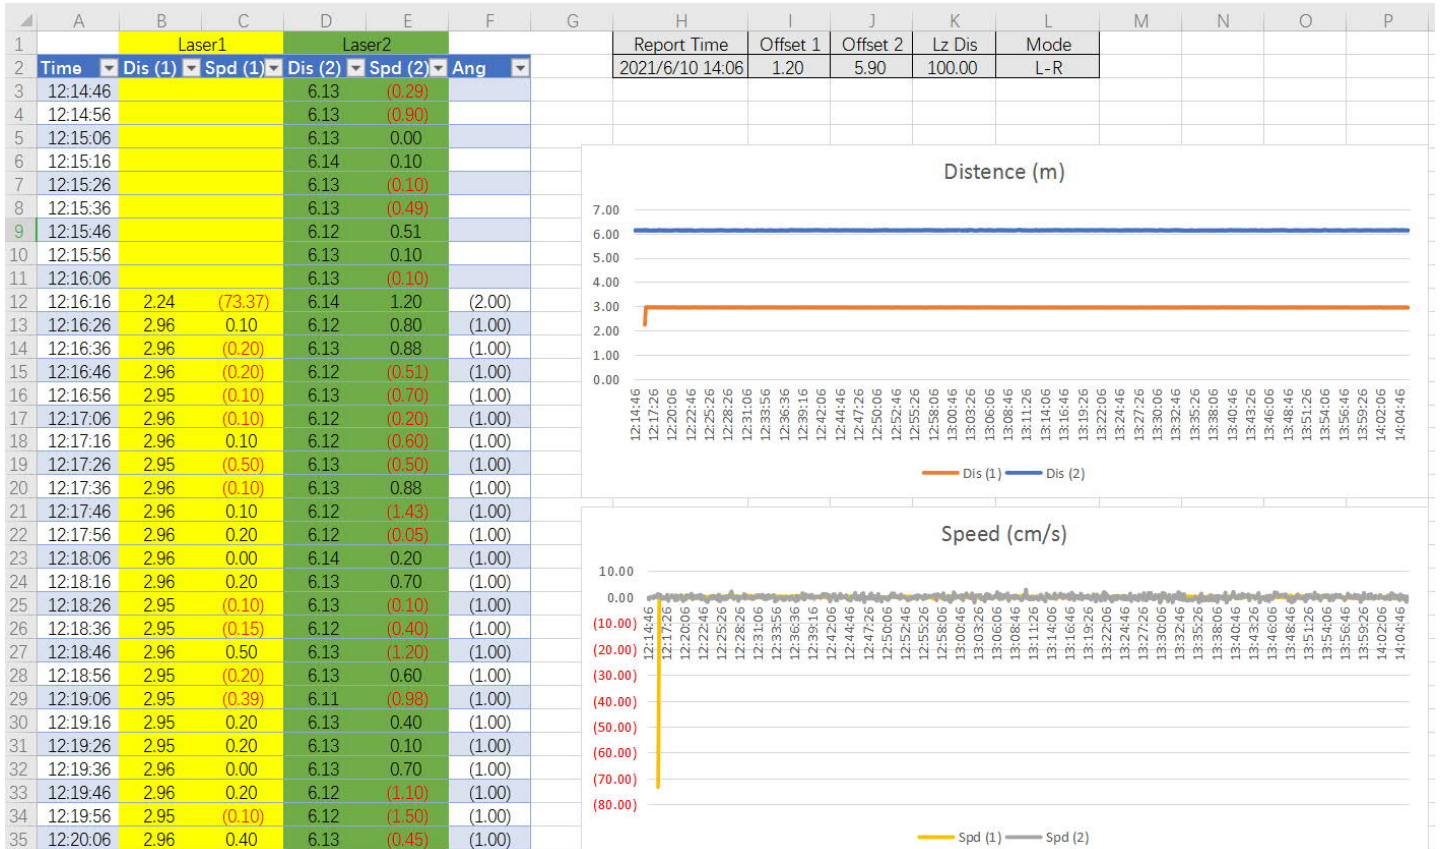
| | A | B | C | D | E | F |
|---|---|---|---|---|---|---|
| 1 | | Laser1 | | Laser2 | | |
| 2 | Time | Dis (1) | Spd (1) | Dis (2) | Spd (2) | Ang |
| 3 | 12:14:46 | | | 6.13 | (0.29) | |
| 4 | 12:14:56 | | | 6.13 | (0.90) | |
| 5 | 12:15:06 | | | 6.13 | 0.00 | |
| 6 | 12:15:16 | | | 6.14 | 0.10 | |
| 7 | 12:15:26 | | | 6.13 | (0.10) | |
| 8 | 12:15:36 | | | 6.13 | (0.49) | |
| 9 | 12:15:46 | | | 6.12 | 0.51 | |
| 10 | 12:15:56 | | | 6.13 | 0.10 | |
| 11 | 12:16:06 | | | 6.13 | (0.10) | |
| 12 | 12:16:16 | 2.24 | (73.37) | 6.14 | 1.20 | (2.00) |
| 13 | 12:16:26 | 2.96 | 0.10 | 6.12 | 0.80 | (1.00) |
| 14 | 12:16:36 | 2.96 | (0.20) | 6.13 | 0.88 | (1.00) |
| 15 | 12:16:46 | 2.96 | (0.20) | 6.12 | (0.51) | (1.00) |
| 16 | 12:16:56 | 2.95 | (0.10) | 6.13 | (0.70) | (1.00) |
| 17 | 12:17:06 | 2.96 | (0.10) | 6.12 | (0.20) | (1.00) |
| 18 | 12:17:16 | 2.96 | 0.10 | 6.12 | (0.60) | (1.00) |
| 19 | 12:17:26 | 2.95 | (0.50) | 6.13 | (0.50) | (1.00) |
| 20 | 12:17:36 | 2.96 | (0.10) | 6.13 | 0.88 | (1.00) |
| 21 | 12:17:46 | 2.96 | 0.10 | 6.12 | (1.43) | (1.00) |
| 22 | 12:17:56 | 2.96 | 0.20 | 6.12 | (0.05) | (1.00) |
| 23 | 12:18:06 | 2.96 | 0.00 | 6.14 | 0.20 | (1.00) |
| 24 | 12:18:16 | 2.96 | 0.20 | 6.13 | 0.70 | (1.00) |
| 25 | 12:18:26 | 2.95 | (0.10) | 6.13 | (0.10) | (1.00) |
| 26 | 12:18:36 | 2.95 | (0.15) | 6.12 | (0.40) | (1.00) |
| 27 | 12:18:46 | 2.96 | 0.50 | 6.13 | (1.20) | (1.00) |
| 28 | 12:18:56 | 2.95 | (0.20) | 6.13 | 0.60 | (1.00) |
| 29 | 12:19:06 | 2.95 | (0.39) | 6.11 | (0.98) | (1.00) |
| 30 | 12:19:16 | 2.95 | 0.20 | 6.13 | 0.40 | (1.00) |
| 31 | 12:19:26 | 2.95 | 0.20 | 6.13 | 0.10 | (1.00) |
| 32 | 12:19:36 | 2.96 | 0.00 | 6.13 | 0.70 | (1.00) |
| 33 | 12:19:46 | 2.96 | 0.20 | 6.12 | (1.10) | (1.00) |
| 34 | 12:19:56 | 2.95 | (0.10) | 6.12 | (1.50) | (1.00) |
| 35 | 12:20:06 | 2.96 | 0.40 | 6.13 | (0.45) | (1.00) |

| Report Time | Offset 1 | Offset 2 | Lz Dis | Mode |
|---|---|---|---|---|
| 2021/6/10 14:06 | 1.20 | 5.90 | 100.00 | L-R |

Distence (m)

7.00 6.00 5.00 4.00 3.00 2.00 1.00 0.00

12:14:46 12:17:26 12:20:06 12:22:46 12:25:26 12:28:26 12:31:06 12:33:56 12:36:36 12:39:16 12:42:06 12:44:46 12:47:26 12:50:06 12:52:46 12:55:26 12:58:06 13:00:46 13:03:26 13:06:06 13:08:46 13:11:26 13:14:06 13:16:46 13:19:26 13:22:06 13:24:46 13:27:26 13:30:06 13:32:46 13:35:26 13:38:06 13:40:46 13:43:26 13:46:06 13:48:46 13:51:26 13:54:06 13:56:46 13:59:26 14:02:06 14:04:46

Dis (1) Dis (2)

Speed (cm/s)

10.00 0.00 (10.00) (20.00) (30.00) (40.00) (50.00) (60.00) (70.00) (80.00)

12:14:46 12:17:26 12:20:06 12:22:46 12:25:26 12:28:26 12:31:06 12:33:56 12:36:36 12:39:16 12:42:06 12:44:46 12:47:26 12:50:06 12:52:46 12:55:26 12:58:06 13:00:46 13:03:26 13:06:06 13:08:46 13:11:26 13:14:06 13:16:46 13:19:26 13:22:06 13:24:46 13:27:26 13:30:06 13:32:46 13:35:26 13:38:06 13:40:46 13:43:26 13:46:06 13:48:46 13:51:26 13:54:06 13:56:46 13:59:26 14:02:06 14:04:46

Spd (1) Spd (2)